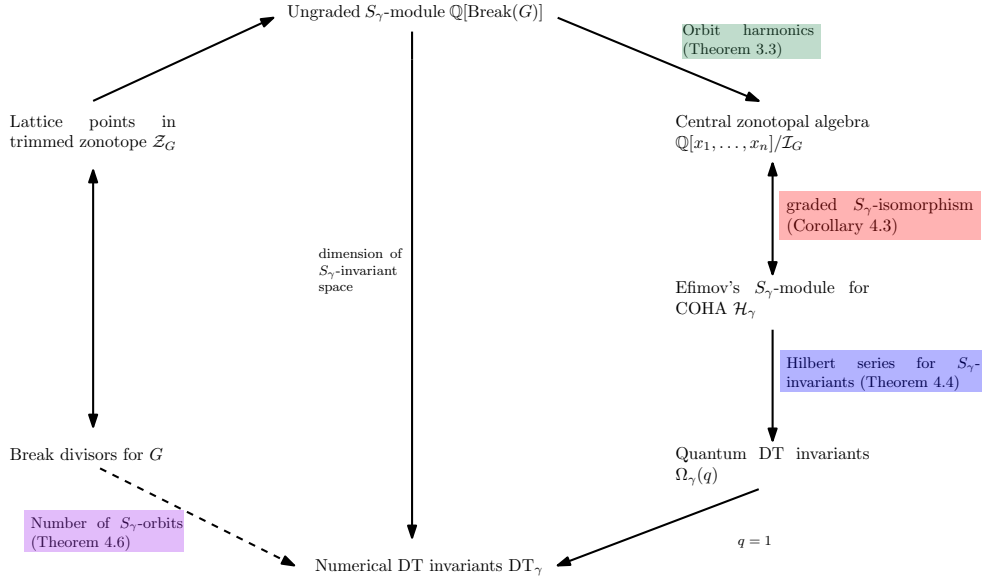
Ungraded $S_\gamma$-module $\mathbb{Q}[\text{Break}(G)]$

Orbit harmonics (Theorem 3.3)

Lattice points in trimmed zonotope $\mathcal{Z}_G$

Central zonotopal algebra $\mathbb{Q}[x_1, \ldots, x_n]/\mathcal{I}_G$

graded $S_\gamma$-isomorphism (Corollary 4.3)

dimension of $S_\gamma$-invariant space

Efimov's $S_\gamma$-module for COHA $\mathcal{H}_\gamma$

Hilbert series for $S_\gamma$-invariants (Theorem 4.4)

Break divisors for $G$

Quantum DT invariants $\Omega_\gamma(q)$

Number of $S_\gamma$-orbits (Theorem 4.6)

$q = 1$

Numerical DT invariants $\text{DT}_\gamma$